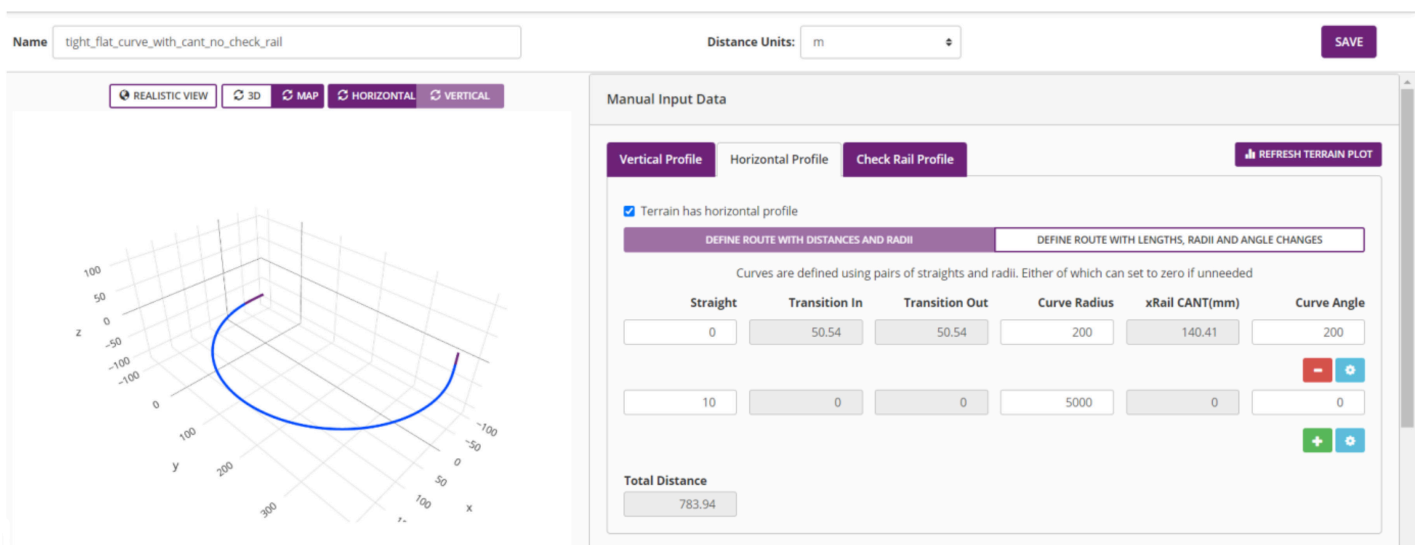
Name tight_flat_curve_with_cant_no_check_rail

Distance Units: m

SAVE

REALISTIC VIEW 3D MAP HORIZONTAL VERTICAL

100
50
z 0
−50
−100
−100
0
100
y 200
300
−100
−50
0
50
100
x

Manual Input Data

Vertical Profile Horizontal Profile Check Rail Profile

REFRESH TERRAIN PLOT

Terrain has horizontal profile

DEFINE ROUTE WITH DISTANCES AND RADII DEFINE ROUTE WITH LENGTHS, RADII AND ANGLE CHANGES

Curves are defined using pairs of straights and radii. Either of which can set to zero if unneeded

| Straight | Transition In | Transition Out | Curve Radius | xRail CANT(mm) | Curve Angle |
|---|---|---|---|---|---|
| 0 | 50.54 | 50.54 | 200 | 140.41 | 200 |
| 10 | 0 | 0 | 5000 | 0 | 0 |

Total Distance
783.94